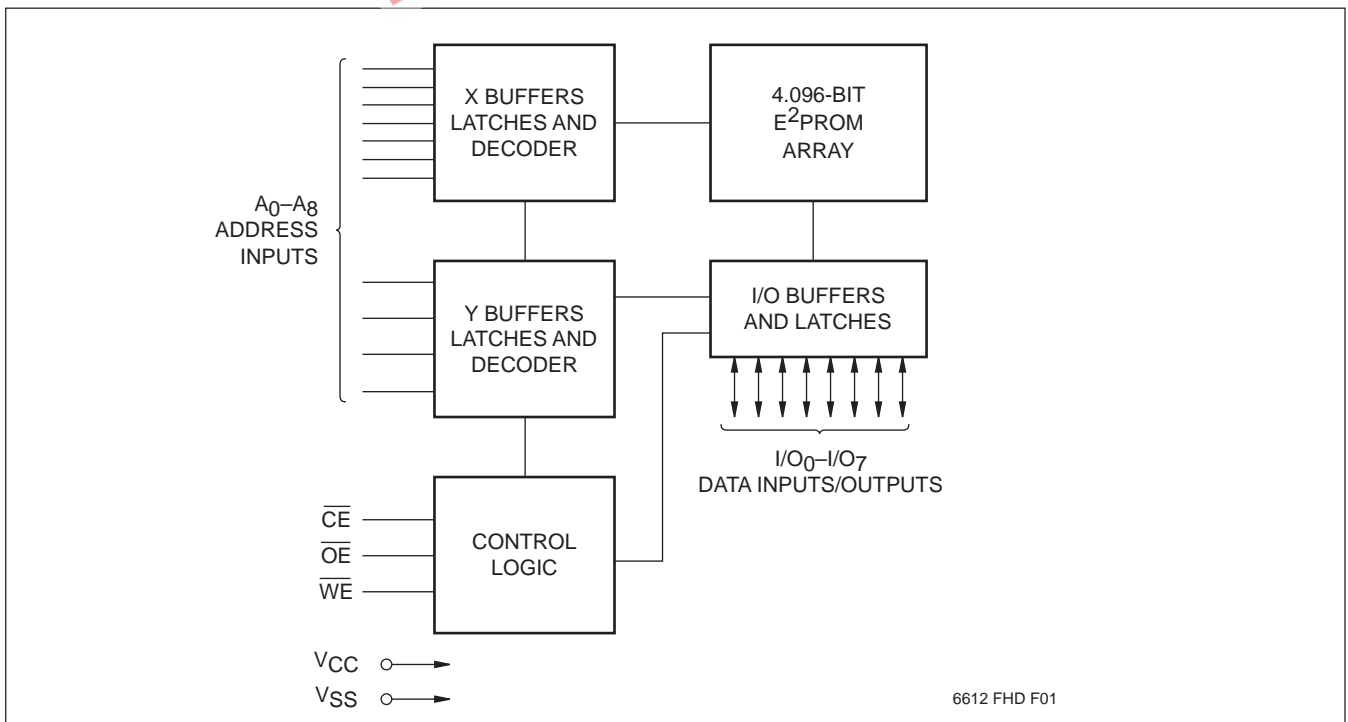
X BUFFERS LATCHES AND DECODER

4.096-BIT $E^2$PROM ARRAY

$A_0$–$A_8$ ADDRESS INPUTS

Y BUFFERS LATCHES AND DECODER

I/O BUFFERS AND LATCHES

$I/O_0$–$I/O_7$ DATA INPUTS/OUTPUTS

$\overline{CE}$

$\overline{OE}$

$\overline{WE}$

CONTROL LOGIC

$V_{CC}$

$V_{SS}$

6612 FHD F01